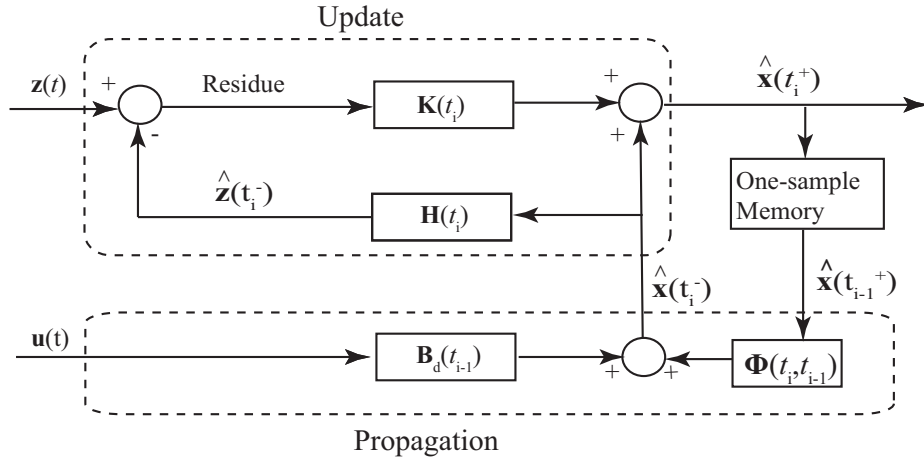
Update

$\mathbf{z}(t)$

+

Residue

$\mathbf{K}(t_i)$

+

$\hat{\mathbf{x}}(t_i^+)$

-

+

$\hat{\mathbf{z}}(t_i^-)$

$\mathbf{H}(t_i)$

One-sample Memory

$\hat{\mathbf{x}}(t_i^-)$

$\hat{\mathbf{x}}(t_{i-1}^+)$

$\mathbf{u}(t)$

$\mathbf{B}_d(t_{i-1})$

+

+

$\mathbf{\Phi}(t_i,t_{i-1})$

Propagation